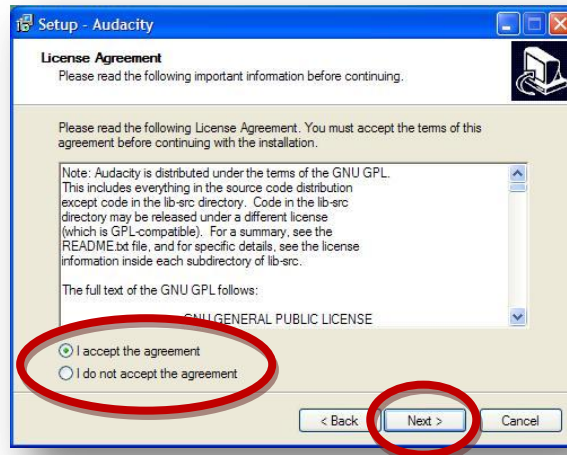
Setup - Audacity

License Agreement
Please read the following important information before continuing.

Please read the following License Agreement. You must accept the terms of this agreement before continuing with the installation.

Note: Audacity is distributed under the terms of the GNU GPL. This includes everything in the source code distribution except code in the lib-src directory. Code in the lib-src directory may be released under a different license (which is GPL-compatible). For a summary, see the README.txt file, and for specific details, see the license information inside each subdirectory of lib-src.

The full text of the GNU GPL follows:

GNU GENERAL PUBLIC LICENSE

I accept the agreement
I do not accept the agreement

< Back
Next >
Cancel